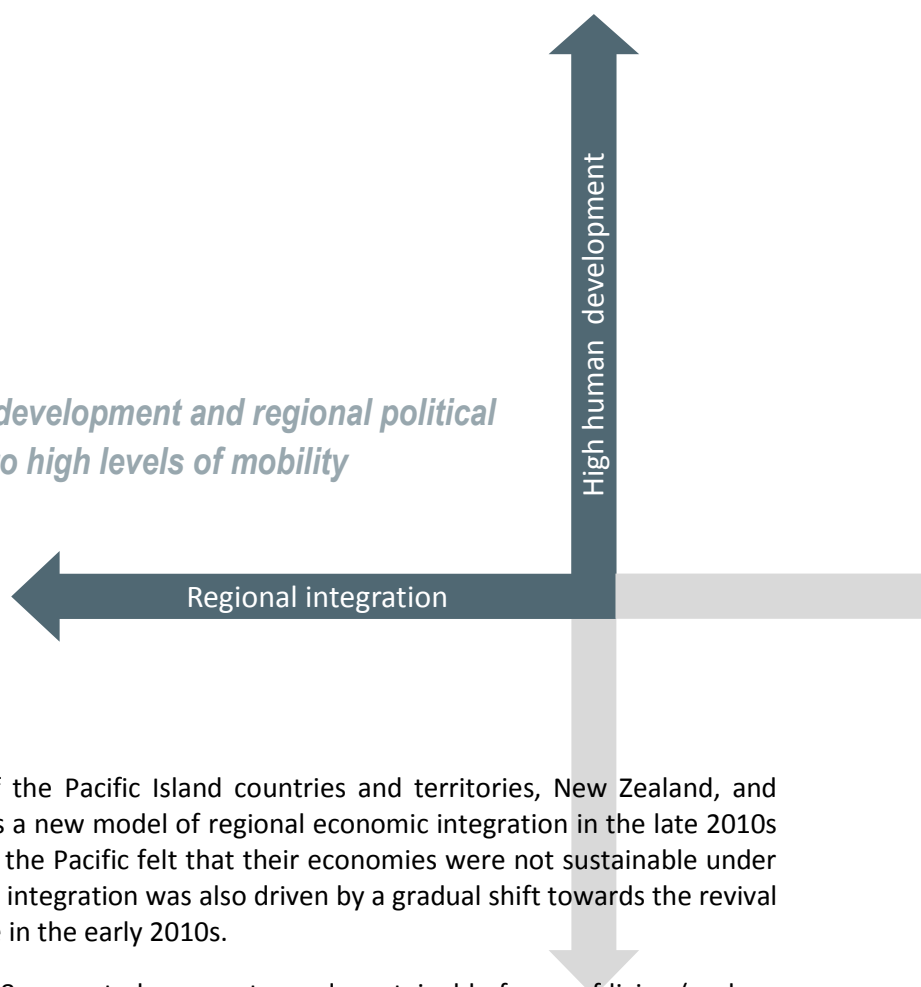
High human development

development and regional political
o high levels of mobility

Regional integration

f the Pacific Island countries and territories, New Zealand, and s a new model of regional economic integration in the late 2010s the Pacific felt that their economies were not sustainable under integration was also driven by a gradual shift towards the revival in the early 2010s.

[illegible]